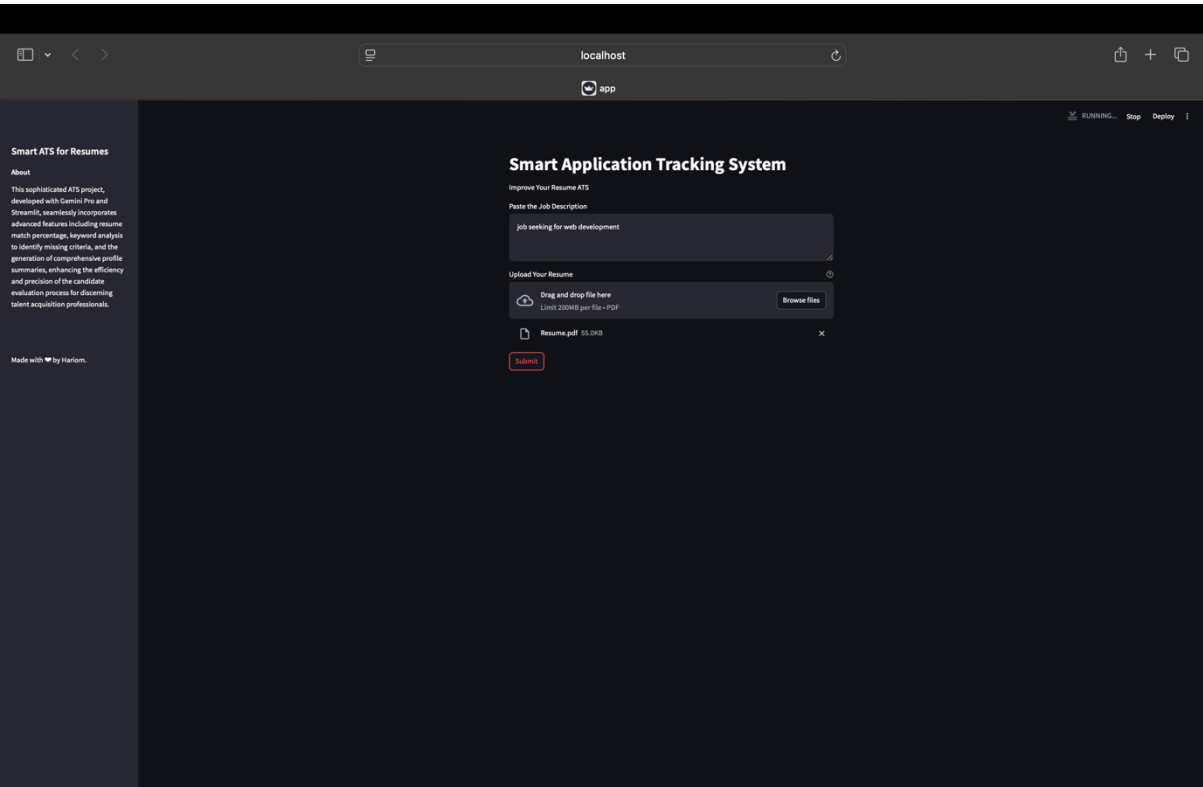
localhost

app

RUNNING... Stop Deploy

Smart ATS for Resumes

About

This sophisticated ATS project, developed with Gemini Pro and Streamlit, seamlessly incorporates advanced features including resume match percentage, keyword analysis to identify missing criteria, and the generation of comprehensive profile summaries, enhancing the efficiency and precision of the candidate evaluation process for discerning talent acquisition professionals.

Made with ❤ by Hariom.

Smart Application Tracking System

Improve Your Resume ATS

Paste the Job Description

job seeking for web development

Upload Your Resume

Drag and drop file here
Limit 200MB per file • PDF

Browse files

Resume.pdf 55.0KB

Submit